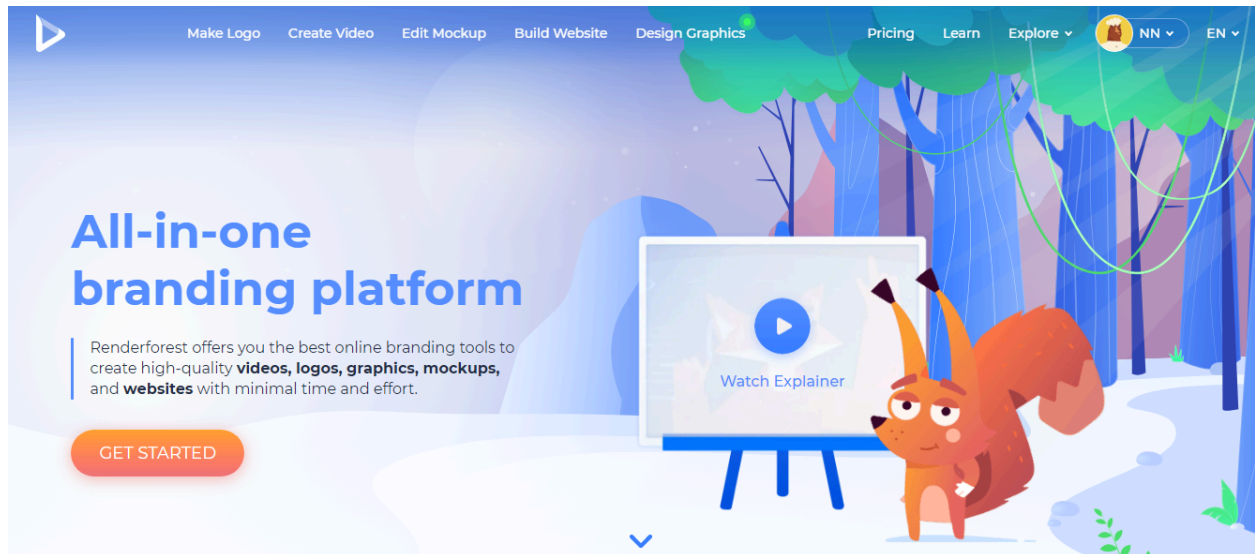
Make Logo Create Video Edit Mockup Build Website Design Graphics Pricing Learn Explore NN EN

All-in-one branding platform

Renderforest offers you the best online branding tools to create high-quality videos, logos, graphics, mockups, and websites with minimal time and effort.

GET STARTED

Watch Explainer